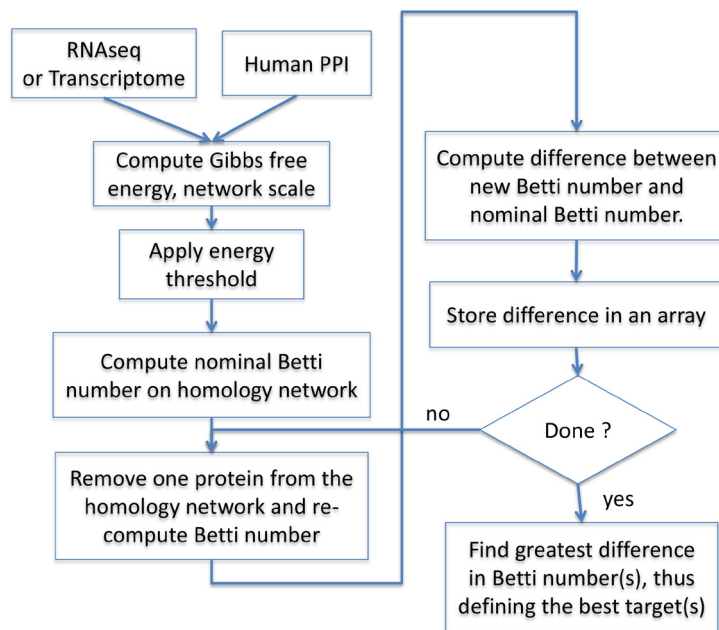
RNAseq or Transcriptome

Human PPI

Compute Gibbs free energy, network scale

Apply energy threshold

Compute nominal Betti number on homology network

Remove one protein from the homology network and re-compute Betti number

Compute difference between new Betti number and nominal Betti number.

Store difference in an array

Done ?

no

yes

Find greatest difference in Betti number(s), thus defining the best target(s)